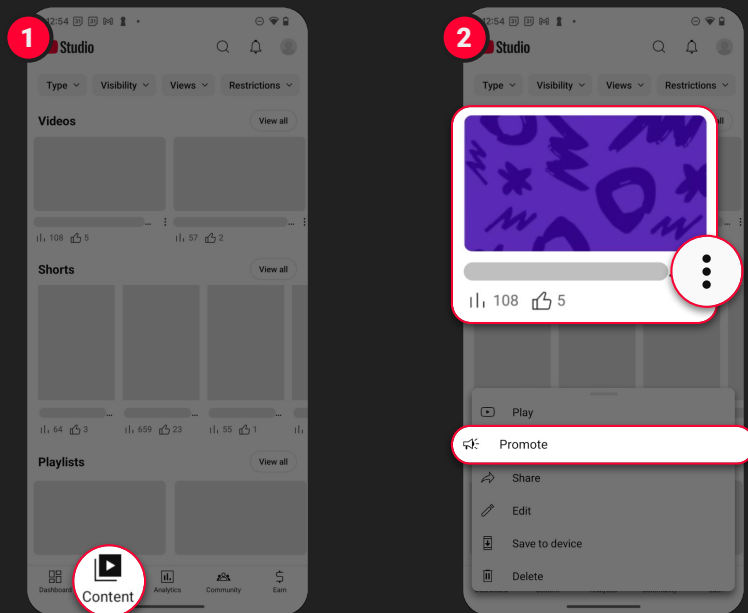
1

12:54

Studio

Type Visibility Views Restrictions

Videos

View all

108 5

57 2

Shorts

View all

64 3

659 23

55 1

Playlists

View all

Dashboard

Content

Analytics

Community

Earn

2

12:54

Studio

Type Visibility Views Restrictions

108 5

Play

Promote

Share

Edit

Save to device

Delete